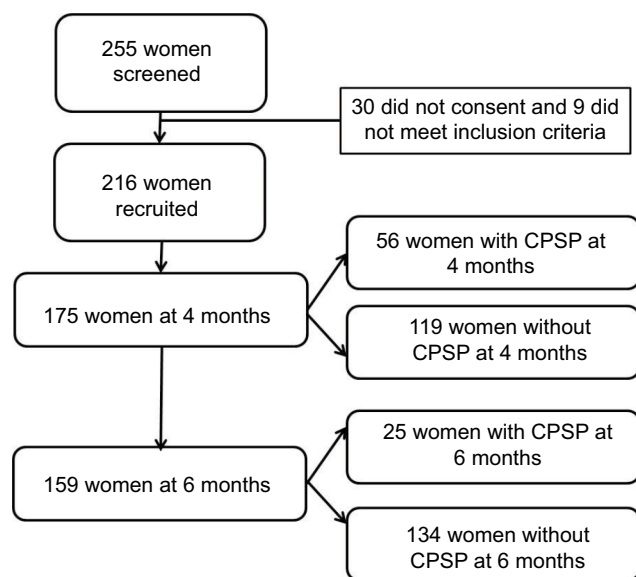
255 women screened

30 did not consent and 9 did not meet inclusion criteria

216 women recruited

175 women at 4 months

56 women with CPSP at 4 months

119 women without CPSP at 4 months

159 women at 6 months

25 women with CPSP at 6 months

134 women without CPSP at 6 months